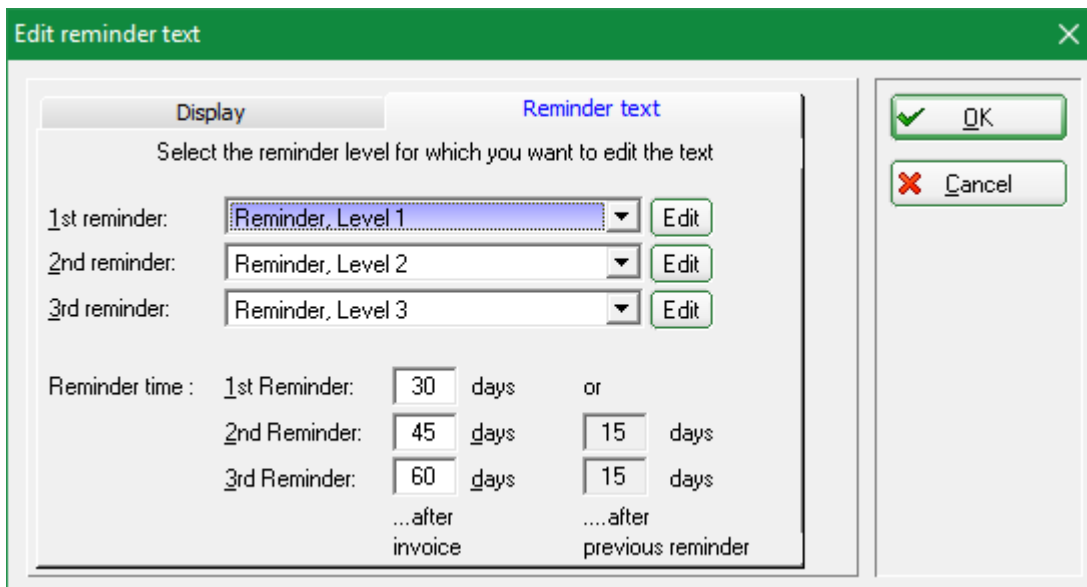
Edit reminder text

Display

Reminder text

Select the reminder level for which you want to edit the text

1st reminder: Reminder, Level 1 Edit

2nd reminder: Reminder, Level 2 Edit

3rd reminder: Reminder, Level 3 Edit

Reminder time : 1st Reminder: 30 days or

2nd Reminder: 45 days 15 days

3rd Reminder: 60 days 15 days

...after invoice

....after previous reminder

OK

Cancel